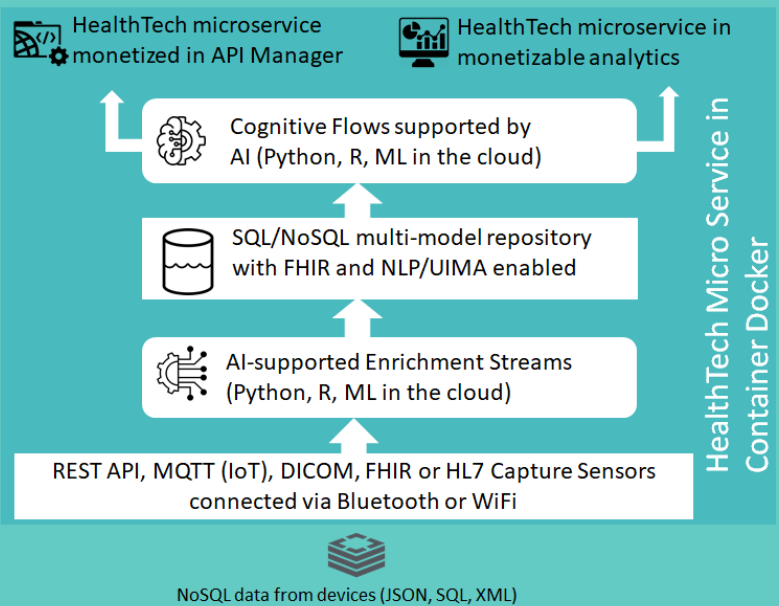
HealthTech microservice monetized in API Manager

HealthTech microservice in monetizable analytics

Cognitive Flows supported by AI (Python, R, ML in the cloud)

SQL/NoSQL multi-model repository with FHIR and NLP/UIMA enabled

AI-supported Enrichment Streams (Python, R, ML in the cloud)

REST API, MQTT (IoT), DICOM, FHIR or HL7 Capture Sensors connected via Bluetooth or WiFi

HealthTech Micro Service in Container Docker

NoSQL data from devices (JSON, SQL, XML)